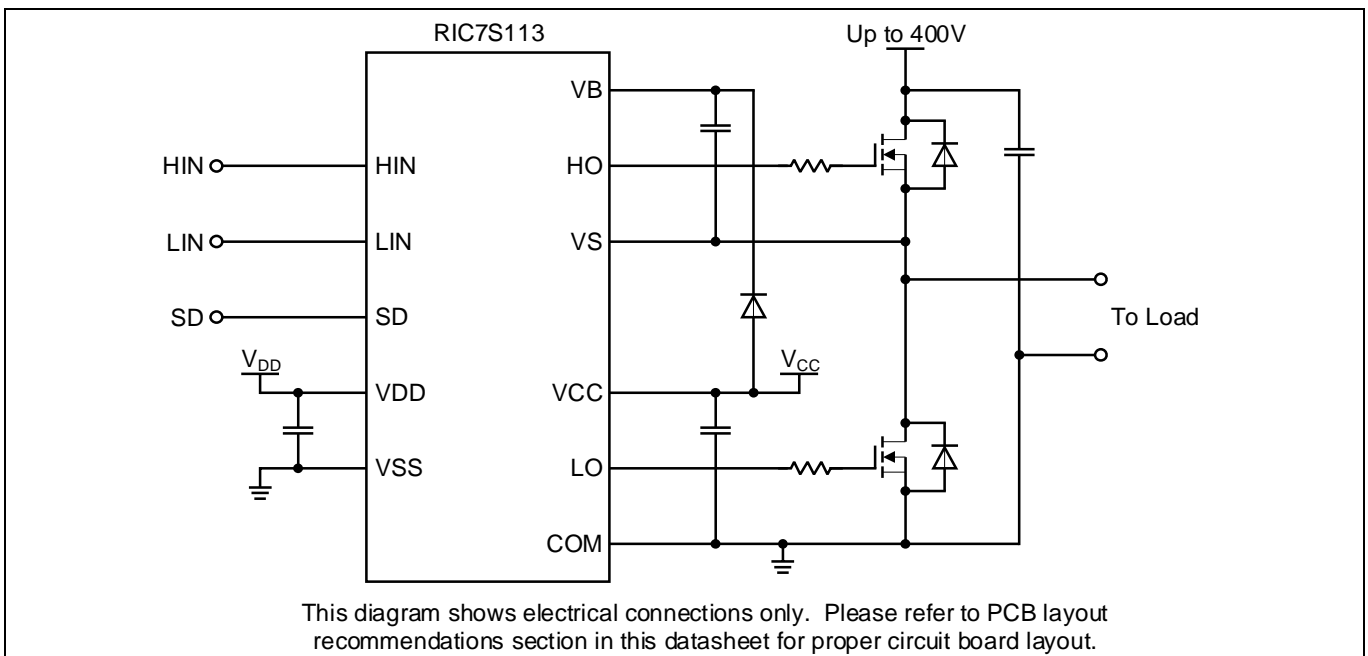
RIC7S113

Up to 400V

HIN

LIN

SD

$V_{DD}$

HIN

LIN

SD

VDD

VSS

VB

HO

VS

VCC

LO

COM

$V_{CC}$

To Load

This diagram shows electrical connections only. Please refer to PCB layout recommendations section in this datasheet for proper circuit board layout.